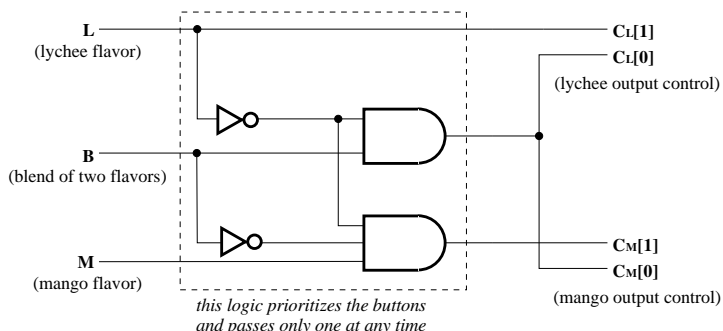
L
(lychee flavor)

B
(blend of two flavors)

M
(mango flavor)

CL[1]
CL[0]
(lychee output control)

CM[1]
CM[0]
(mango output control)

this logic prioritizes the buttons and passes only one at any time